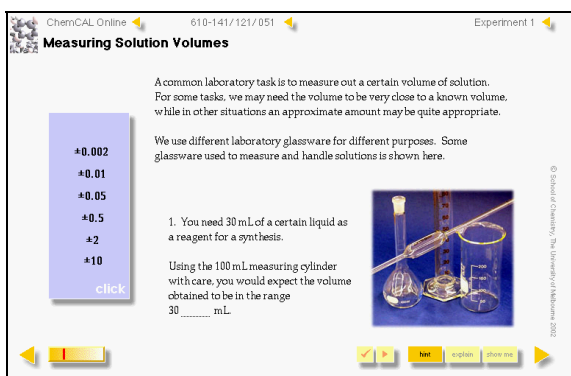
ChemCAL Online

610-141/121/051

Experiment 1

Measuring Solution Volumes

A common laboratory task is to measure out a certain volume of solution. For some tasks, we may need the volume to be very close to a known volume, while in other situations an approximate amount may be quite appropriate.

We use different laboratory glassware for different purposes. Some glassware used to measure and handle solutions is shown here.

±0.002
±0.01
±0.05
±0.5
±2
±10
click

1. You need 30 mL of a certain liquid as a reagent for a synthesis.

Using the 100 mL measuring cylinder with care, you would expect the volume obtained to be in the range 30 ______ mL.

© School of Chemistry, The University of Melbourne 2002

hint explain show me